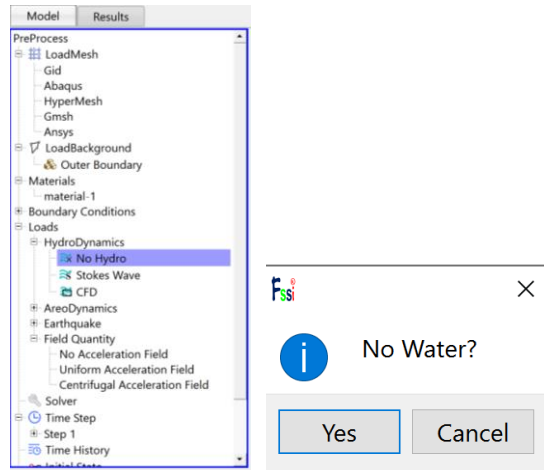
Model Results

PreProcess
LoadMesh
Gid
Abaqus
HyperMesh
Gmsh
Ansys
LoadBackground
Outer Boundary
Materials
material-1
Boundary Conditions
Loads
HydroDynamics
No Hydro
Stokes Wave
CFD
AreoDynamics
Earthquake
Field Quantity
No Acceleration Field
Uniform Acceleration Field
Centrifugal Acceleration Field
Solver
Time Step
Step 1
Time History
Initial State

Fssi

×

No Water?

Yes

Cancel